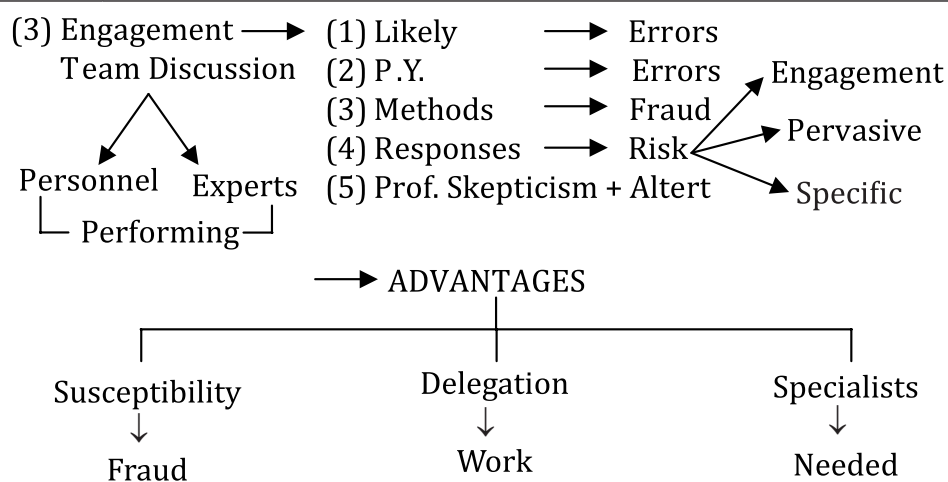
(3) Engagement Team Discussion

Personnel Experts

Performing

(1) Likely → Errors
(2) P.Y. → Errors
(3) Methods → Fraud
(4) Responses → Risk
(5) Prof. Skepticism + Altert

Engagement
Pervasive
Specific

→ ADVANTAGES

Susceptibility
↓
Fraud

Delegation
↓
Work

Specialists
↓
Needed